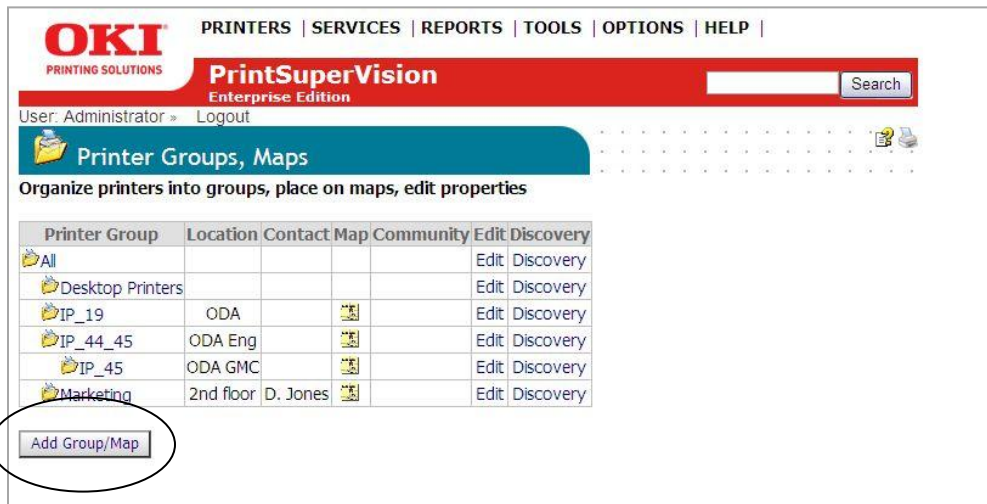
OKI
PRINTING SOLUTIONS

PRINTERS | SERVICES | REPORTS | TOOLS | OPTIONS | HELP |

PrintSuperVision
Enterprise Edition

Search

User: Administrator » Logout

Printer Groups, Maps

Organize printers into groups, place on maps, edit properties

| Printer Group | Location | Contact | Map | Community | Edit | Discovery |
|---|---|---|---|---|---|---|
| All | | | | | Edit | Discovery |
| Desktop Printers | | | | | Edit | Discovery |
| IP_19 | ODA | | | | Edit | Discovery |
| IP_44_45 | ODA Eng | | | | Edit | Discovery |
| IP_45 | ODA GMC | | | | Edit | Discovery |
| Marketing | 2nd floor | D. Jones | | | Edit | Discovery |

Add Group/Map